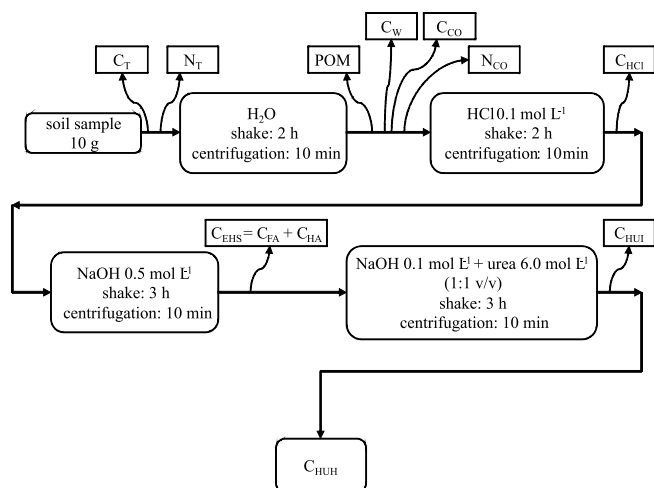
$C_T$

$N_T$

soil sample 10 g

$H_2O$ shake: 2 h centrifugation: 10 min

POM

$C_W$

$C_{CO}$

$N_{CO}$

HCl 0.1 mol $L^{-1}$ shake: 2 h centrifugation: 10min

$C_{HCl}$

NaOH 0.5 mol $L^{-1}$ shake: 3 h centrifugation: 10 min

$C_{EHS} = C_{FA} + C_{HA}$

NaOH 0.1 mol $L^{-1}$ + urea 6.0 mol $L^{-1}$ (1:1 v/v) shake: 3 h centrifugation: 10 min

$C_{HUI}$

$C_{HUH}$